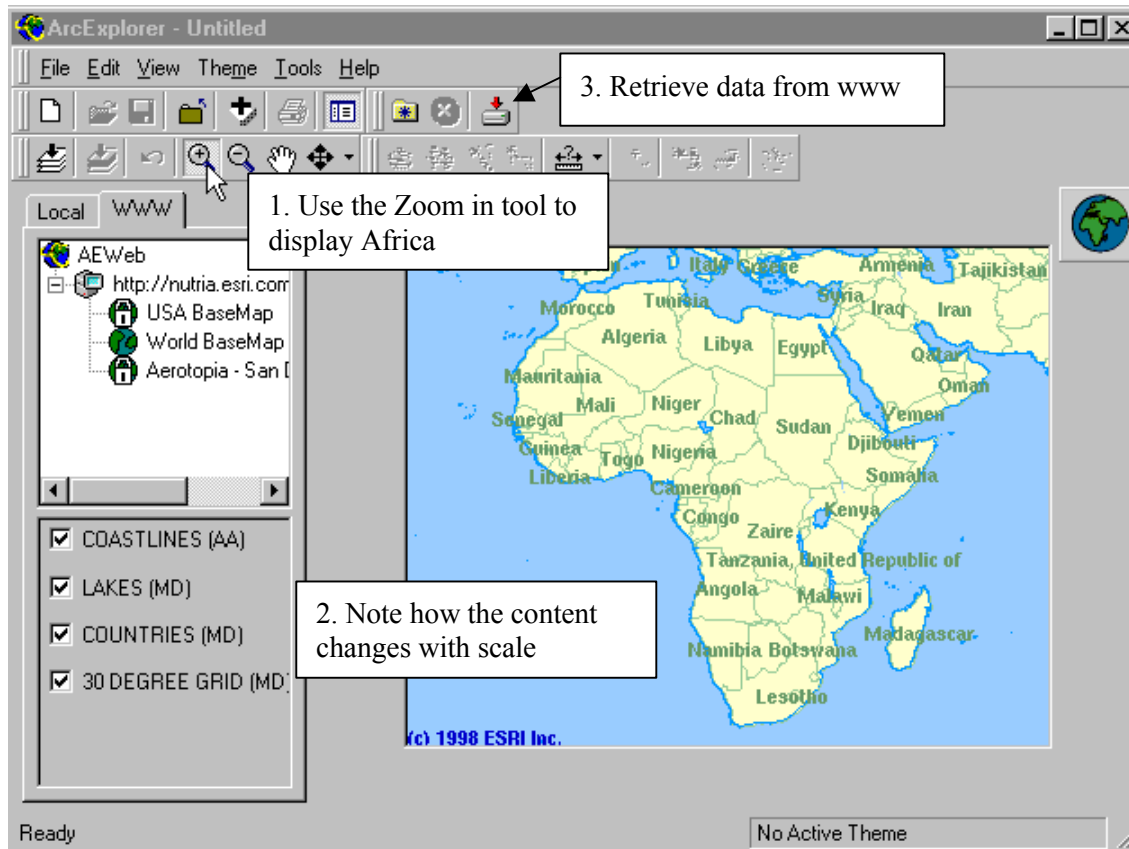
ArcExplorer - Untitled

File Edit View Theme Tools Help

3. Retrieve data from www

1. Use the Zoom in tool to display Africa

Local WWW

AEWeb
http://nutria.esri.com
USA BaseMap
World BaseMap
Aerotopia - San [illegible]

Italy Greece Armenia Tajikistan Morocco Tunisia Syria Iraq Iran Algeria Libya Egypt Qatar Oman Mauritania Mali Niger Chad Sudan Yemen Senegal Djibouti Guinea Togo Nigeria Somalia Liberia Cameroon Congo Kenya Zaire Tanzania, United Republic of Angola Malawi Madagascar Namibia Botswana Lesotho

(c) 1998 ESRI Inc.

COASTLINES (AA)
LAKES (MD)
COUNTRIES (MD)
30 DEGREE GRID (MD)

2. Note how the content changes with scale

Ready

No Active Theme